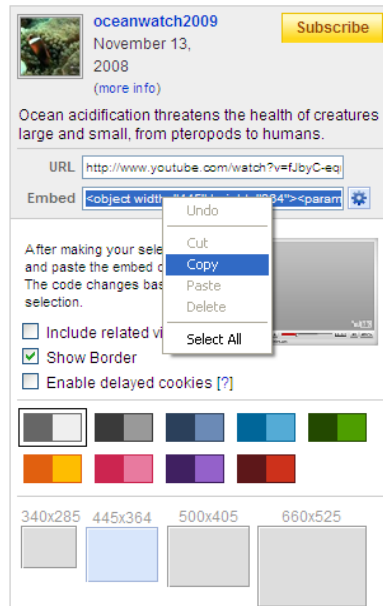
oceanwatch2009
November 13, 2008
(more info)

Subscribe

Ocean acidification threatens the health of creatures large and small, from pteropods to humans.

URL http://www.youtube.com/watch?v=fJbyC-eq

Embed <object width="445" height="364"><param

Undo
Cut
Copy
Paste
Delete
Select All

After making your sele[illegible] and paste the embed c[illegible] The code changes bas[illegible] selection.

Include related vi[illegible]
Show Border
Enable delayed cookies [?]

340x285 445x364 500x405 660x525